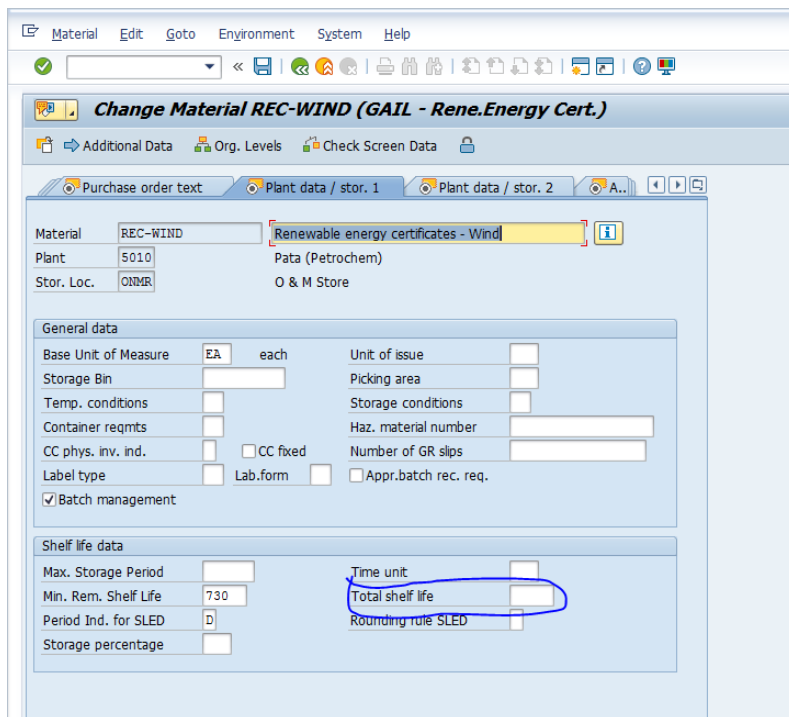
Material Edit Goto Environment System Help

«

Change Material REC-WIND (GAIL - Rene.Energy Cert.)

Additional Data Org. Levels Check Screen Data

Purchase order text Plant data / stor. 1 Plant data / stor. 2 A..

Material REC-WIND Renewable energy certificates - Wind
Plant 5010 Pata (Petrochem)
Stor. Loc. ONMR O & M Store

General data
Base Unit of Measure EA each Unit of issue
Storage Bin Picking area
Temp. conditions Storage conditions
Container reqmts Haz. material number
CC phys. inv. ind. CC fixed Number of GR slips
Label type Lab.form Appr.batch rec. req.
Batch management

Shelf life data
Max. Storage Period Time unit
Min. Rem. Shelf Life 730 Total shelf life
Period Ind. for SLED D Rounding rule SLED
Storage percentage